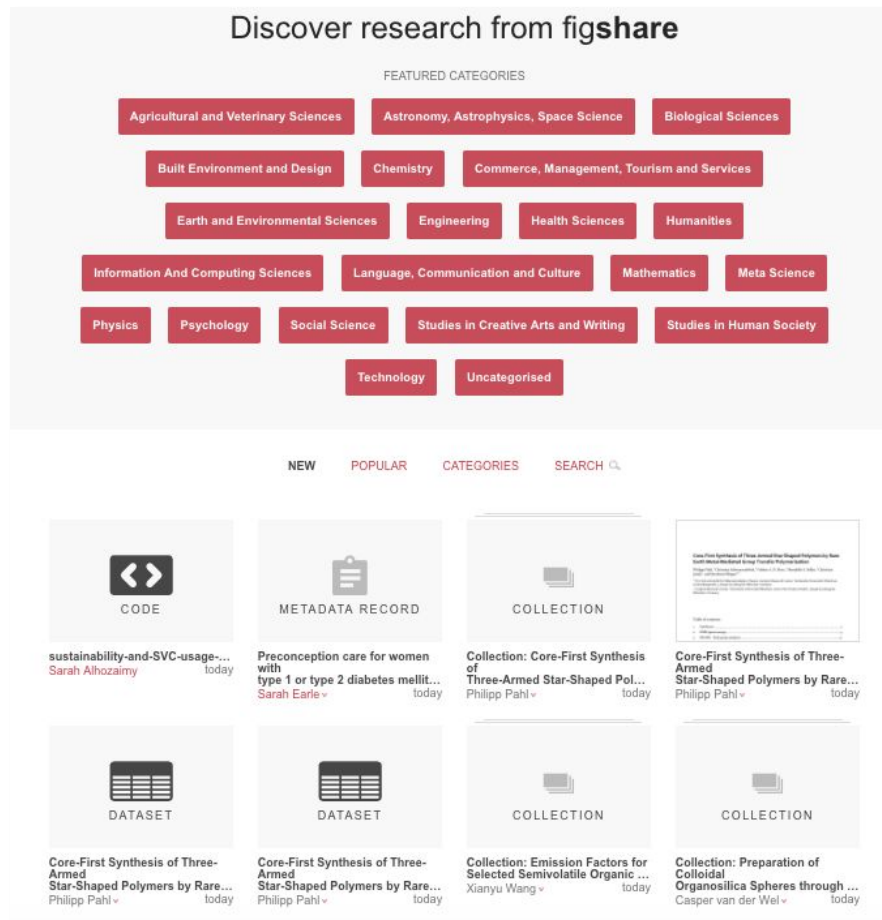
Discover research from figshare

FEATURED CATEGORIES

Agricultural and Veterinary Sciences
Astronomy, Astrophysics, Space Science
Biological Sciences
Built Environment and Design
Chemistry
Commerce, Management, Tourism and Services
Earth and Environmental Sciences
Engineering
Health Sciences
Humanities
Information And Computing Sciences
Language, Communication and Culture
Mathematics
Meta Science
Physics
Psychology
Social Science
Studies in Creative Arts and Writing
Studies in Human Society
Technology
Uncategorised

NEW POPULAR CATEGORIES SEARCH

CODE
sustainability-and-SVC-usage-...
Sarah Alhozaimy today

METADATA RECORD
Preconception care for women with type 1 or type 2 diabetes mellit...
Sarah Earle today

COLLECTION
Collection: Core-First Synthesis of Three-Armed Star-Shaped Pol...
Philipp Pahl today

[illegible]
Core-First Synthesis of Three-Armed Star-Shaped Polymers by Rare...
Philipp Pahl today

DATASET
Core-First Synthesis of Three-Armed Star-Shaped Polymers by Rare...
Philipp Pahl today

DATASET
Core-First Synthesis of Three-Armed Star-Shaped Polymers by Rare...
Philipp Pahl today

COLLECTION
Collection: Emission Factors for Selected Semivolatile Organic ...
Xianyu Wang today

COLLECTION
Collection: Preparation of Colloidal Organosilica Spheres through ...
Casper van der Wel today